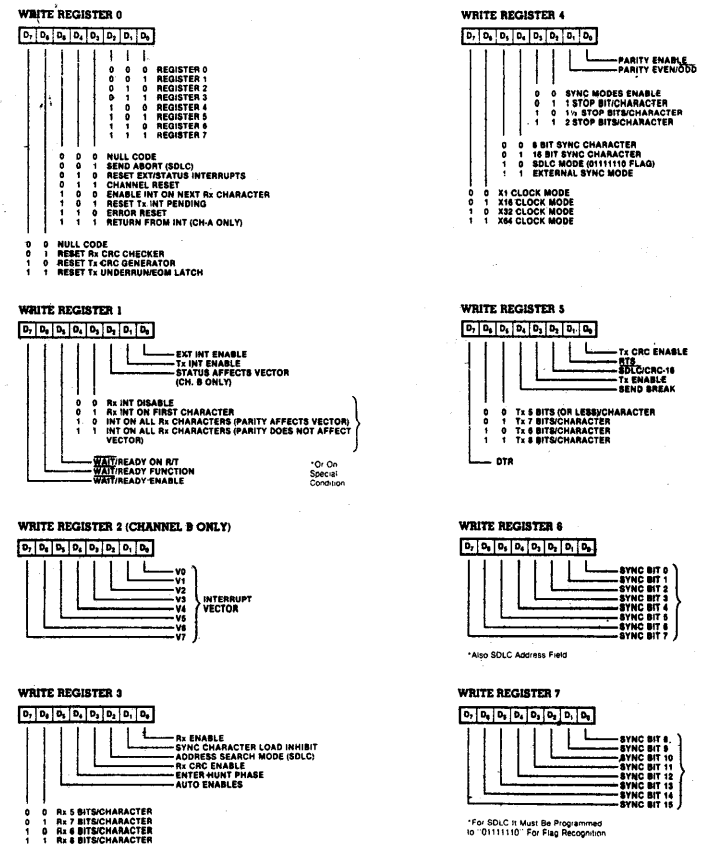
WRITE REGISTER 0

| $D_7$ | $D_6$ | $D_5$ | $D_4$ | $D_3$ | $D_2$ | $D_1$ | $D_0$ |
|---|---|---|---|---|---|---|---|

0 0 0 REGISTER 0
0 0 1 REGISTER 1
0 1 0 REGISTER 2
0 1 1 REGISTER 3
1 0 0 REGISTER 4
1 0 1 REGISTER 5
1 1 0 REGISTER 6
1 1 1 REGISTER 7

0 0 0 NULL CODE
0 0 1 SEND ABORT (SDLC)
0 1 0 RESET EXT/STATUS INTERRUPTS
0 1 1 CHANNEL RESET
1 0 0 ENABLE INT ON NEXT Rx CHARACTER
1 0 1 RESET Tx INT PENDING
1 1 0 ERROR RESET
1 1 1 RETURN FROM INT (CH-A ONLY)

0 0 NULL CODE
0 1 RESET Rx CRC CHECKER
1 0 RESET Tx CRC GENERATOR
1 1 RESET Tx UNDERRUN/EOM LATCH

WRITE REGISTER 1

| $D_7$ | $D_6$ | $D_5$ | $D_4$ | $D_3$ | $D_2$ | $D_1$ | $D_0$ |
|---|---|---|---|---|---|---|---|

EXT INT ENABLE
Tx INT ENABLE
STATUS AFFECTS VECTOR (CH. B ONLY)

0 0 Rx INT DISABLE
0 1 Rx INT ON FIRST CHARACTER
1 0 INT ON ALL Rx CHARACTERS (PARITY AFFECTS VECTOR)
1 1 INT ON ALL Rx CHARACTERS (PARITY DOES NOT AFFECT VECTOR)

WAIT/READY ON R/T
WAIT/READY FUNCTION
WAIT/READY ENABLE

*Or On Special Condition

WRITE REGISTER 2 (CHANNEL B ONLY)

| $D_7$ | $D_6$ | $D_5$ | $D_4$ | $D_3$ | $D_2$ | $D_1$ | $D_0$ |
|---|---|---|---|---|---|---|---|

V0
V1
V2
V3
V4
V5
V6
V7
INTERRUPT VECTOR

WRITE REGISTER 3

| $D_7$ | $D_6$ | $D_5$ | $D_4$ | $D_3$ | $D_2$ | $D_1$ | $D_0$ |
|---|---|---|---|---|---|---|---|

Rx ENABLE
SYNC CHARACTER LOAD INHIBIT
ADDRESS SEARCH MODE (SDLC)
Rx CRC ENABLE
ENTER HUNT PHASE
AUTO ENABLES

0 0 Rx 5 BITS/CHARACTER
0 1 Rx 7 BITS/CHARACTER
1 0 Rx 6 BITS/CHARACTER
1 1 Rx 8 BITS/CHARACTER

WRITE REGISTER 4

| $D_7$ | $D_6$ | $D_5$ | $D_4$ | $D_3$ | $D_2$ | $D_1$ | $D_0$ |
|---|---|---|---|---|---|---|---|

PARITY ENABLE
PARITY EVEN/ODD

0 0 SYNC MODES ENABLE
0 1 1 STOP BIT/CHARACTER
1 0 1½ STOP BITS/CHARACTER
1 1 2 STOP BITS/CHARACTER

0 0 8 BIT SYNC CHARACTER
0 1 16 BIT SYNC CHARACTER
1 0 SDLC MODE (01111110 FLAG)
1 1 EXTERNAL SYNC MODE

0 0 X1 CLOCK MODE
0 1 X16 CLOCK MODE
1 0 X32 CLOCK MODE
1 1 X64 CLOCK MODE

WRITE REGISTER 5

| $D_7$ | $D_6$ | $D_5$ | $D_4$ | $D_3$ | $D_2$ | $D_1$ | $D_0$ |
|---|---|---|---|---|---|---|---|

Tx CRC ENABLE
RTS
SDLC/CRC-16
Tx ENABLE
SEND BREAK

0 0 Tx 5 BITS (OR LESS)/CHARACTER
0 1 Tx 7 BITS/CHARACTER
1 0 Tx 6 BITS/CHARACTER
1 1 Tx 8 BITS/CHARACTER

DTR

WRITE REGISTER 6

| $D_7$ | $D_6$ | $D_5$ | $D_4$ | $D_3$ | $D_2$ | $D_1$ | $D_0$ |
|---|---|---|---|---|---|---|---|

SYNC BIT 0
SYNC BIT 1
SYNC BIT 2
SYNC BIT 3
SYNC BIT 4
SYNC BIT 5
SYNC BIT 6
SYNC BIT 7

*Also SDLC Address Field

WRITE REGISTER 7

| $D_7$ | $D_6$ | $D_5$ | $D_4$ | $D_3$ | $D_2$ | $D_1$ | $D_0$ |
|---|---|---|---|---|---|---|---|

SYNC BIT 8
SYNC BIT 9
SYNC BIT 10
SYNC BIT 11
SYNC BIT 12
SYNC BIT 13
SYNC BIT 14
SYNC BIT 15

*For SDLC It Must Be Programmed to "01111110" For Flag Recognition